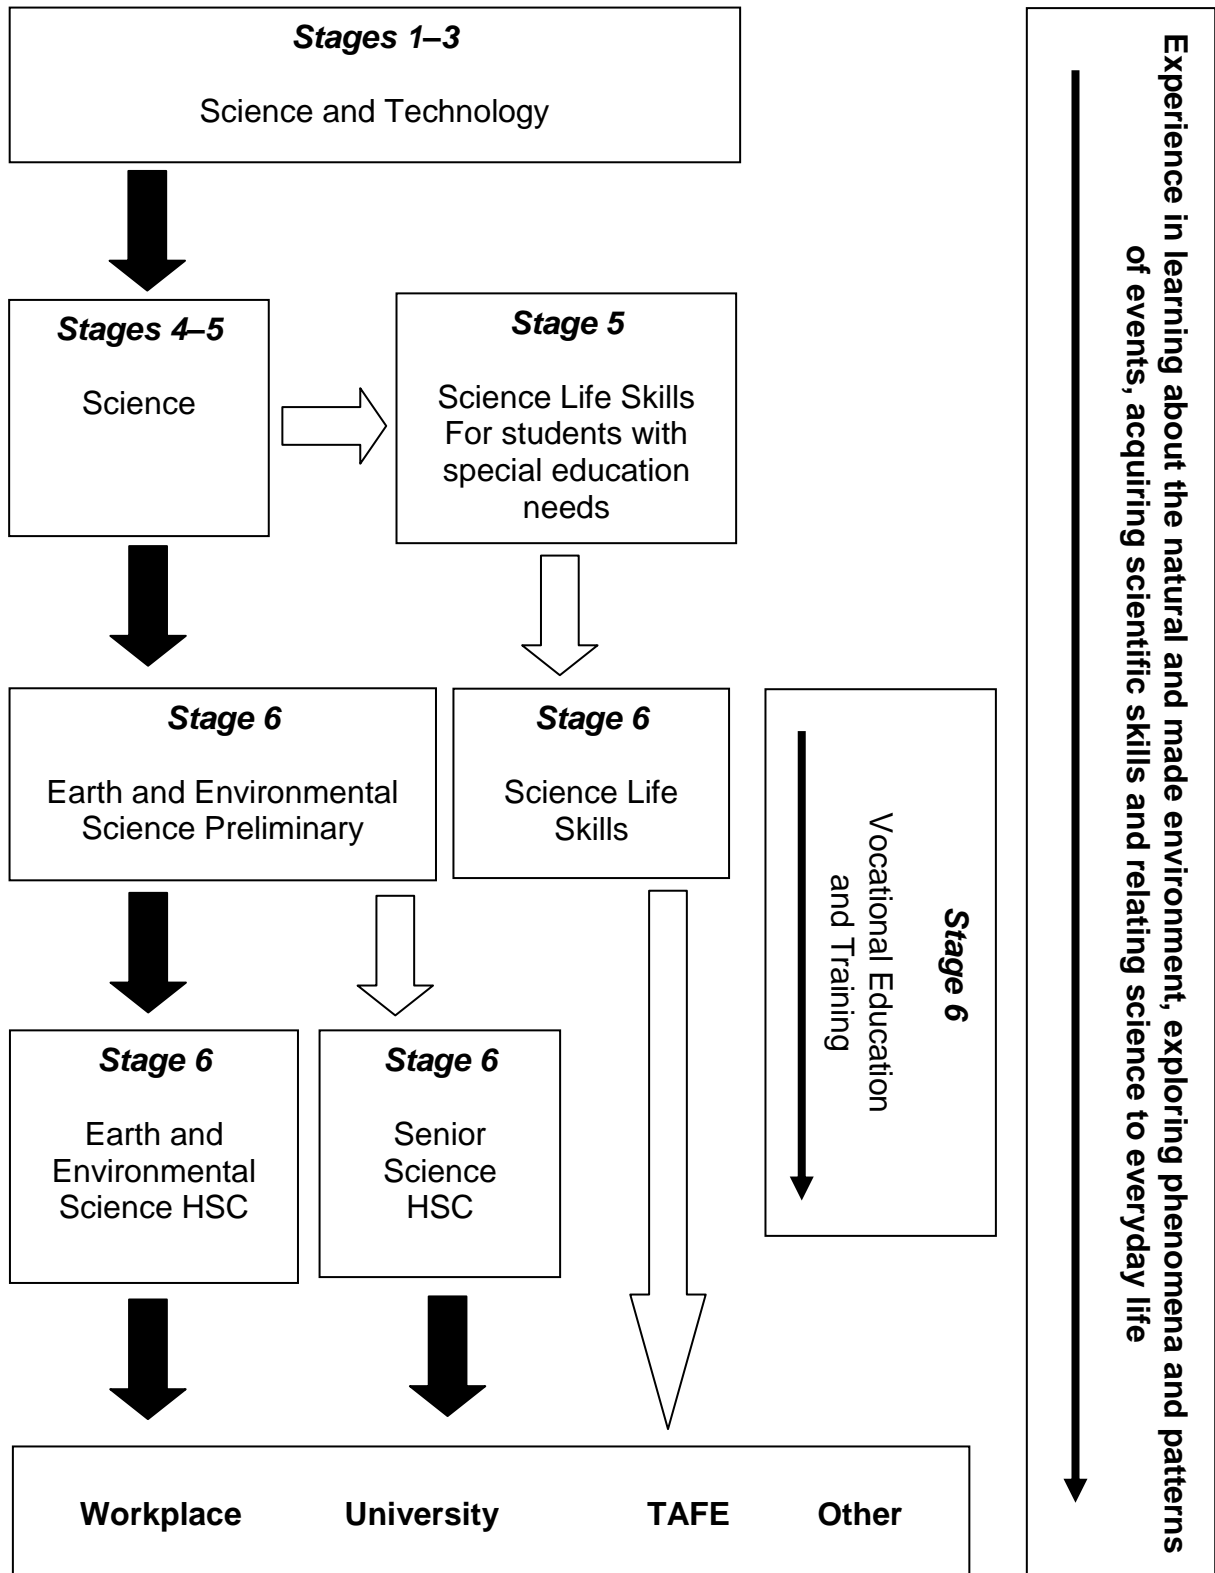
***Stages 1–3***

Science and Technology

***Stages 4–5***

Science

***Stage 5***

Science Life Skills For students with special education needs

***Stage 6***

Earth and Environmental Science Preliminary

***Stage 6***

Science Life Skills

***Stage 6***

Vocational Education and Training

***Stage 6***

Earth and Environmental Science HSC

***Stage 6***

Senior Science HSC

**Workplace** **University** **TAFE** **Other**

**Experience in learning about the natural and made environment, exploring phenomena and patterns of events, acquiring scientific skills and relating science to everyday life**